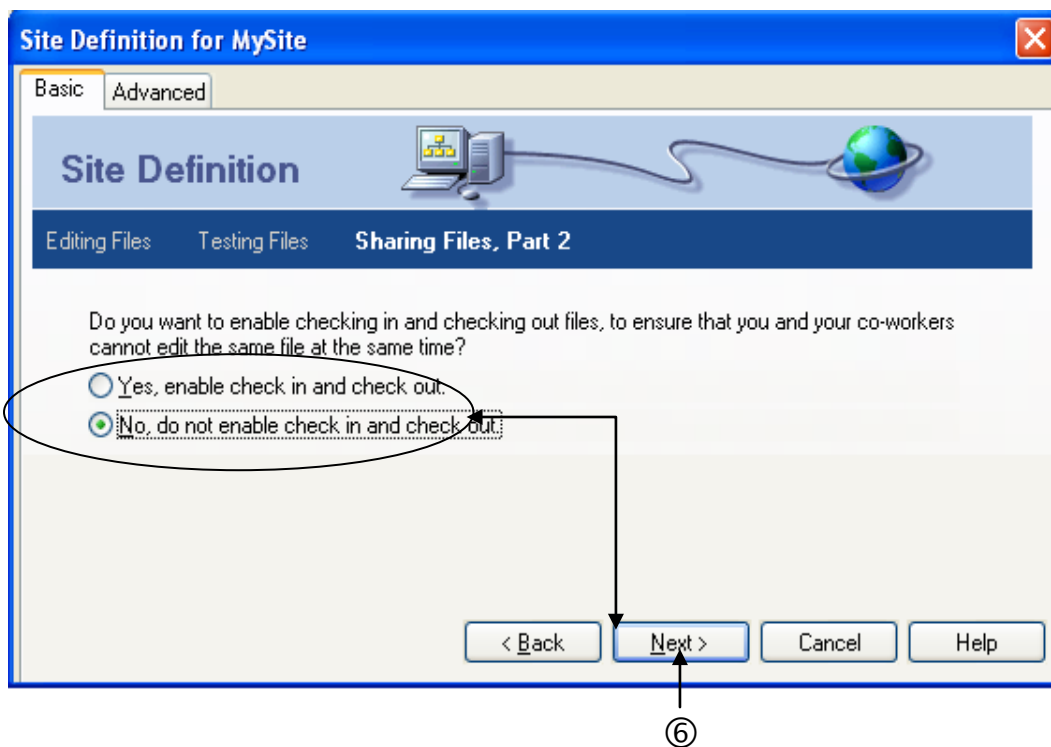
Site Definition for MySite

Basic Advanced

Site Definition

Editing Files Testing Files Sharing Files, Part 2

Do you want to enable checking in and checking out files, to ensure that you and your co-workers cannot edit the same file at the same time?

Yes, enable check in and check out.

No, do not enable check in and check out.

< Back Next > Cancel Help

⑥